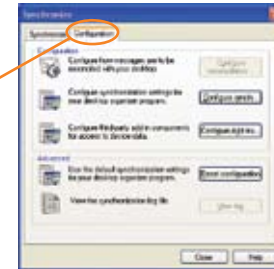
Synchronization

Synchronize | Configuration

Configuration

Configure how messages are to be reconciled with your desktop. | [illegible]

Configure synchronization settings for your desktop organizer program. | Configure synch...

Configure Intellisync add-in components for access to desktop data. | Configure add-ins...

Advanced

Clear the default synchronization settings for your desktop organizer program. | Reset configuration

View the synchronization log file. | View log...

Close | Help